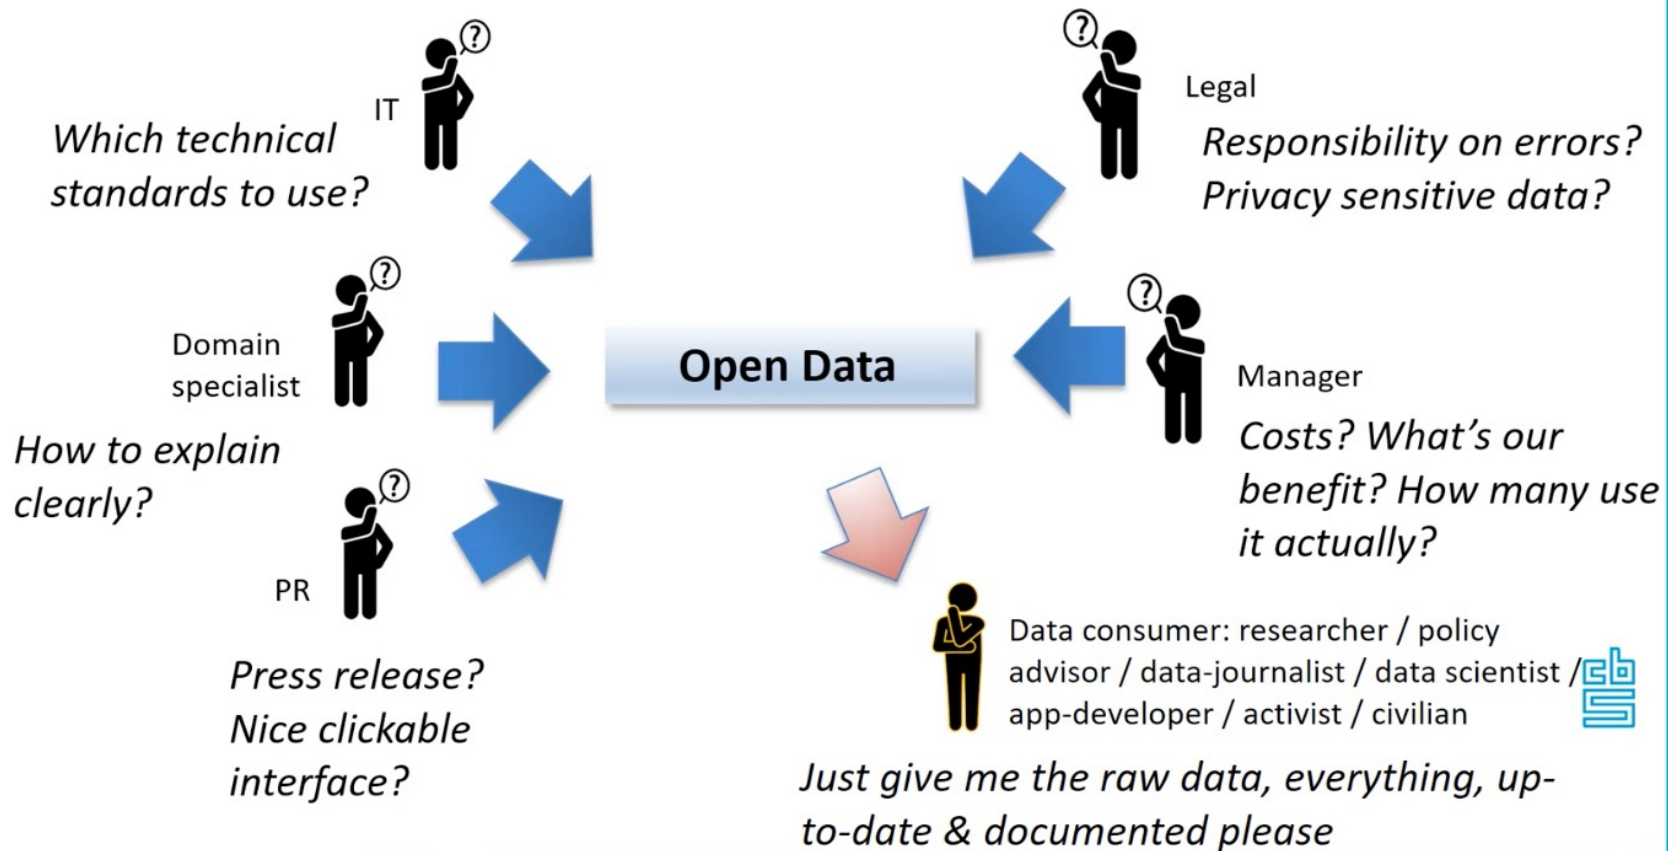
IT

Which technical standards to use?

Legal

Responsibility on errors? Privacy sensitive data?

Domain specialist

How to explain clearly?

Open Data

Manager

Costs? What's our benefit? How many use it actually?

PR

Press release? Nice clickable interface?

Data consumer: researcher / policy advisor / data-journalist / data scientist / app-developer / activist / civilian

Just give me the raw data, everything, up-to-date & documented please